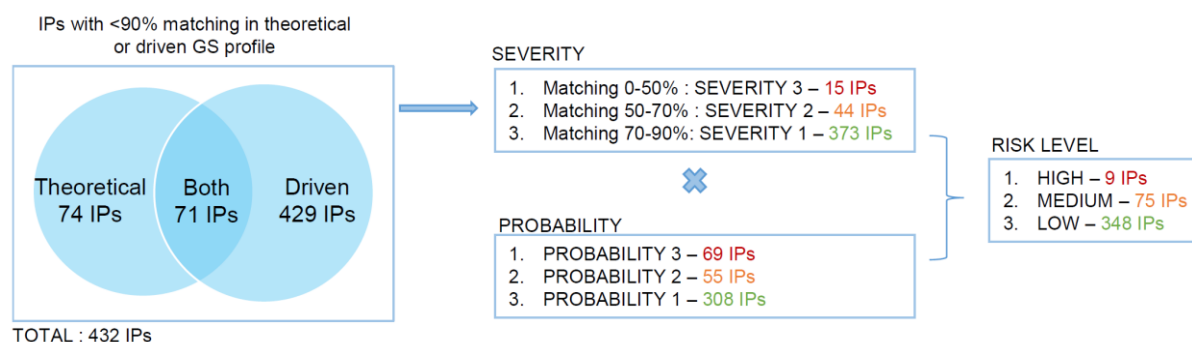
IPs with <90% matching in theoretical or driven GS profile

Theoretical 74 IPs

Both 71 IPs

Driven 429 IPs

TOTAL : 432 IPs

SEVERITY

1. Matching 0-50% : SEVERITY 3 – 15 IPs
2. Matching 50-70% : SEVERITY 2 – 44 IPs
3. Matching 70-90%: SEVERITY 1 – 373 IPs

PROBABILITY

1. PROBABILITY 3 – 69 IPs
2. PROBABILITY 2 – 55 IPs
3. PROBABILITY 1 – 308 IPs

RISK LEVEL

1. HIGH – 9 IPs
2. MEDIUM – 75 IPs
3. LOW – 348 IPs